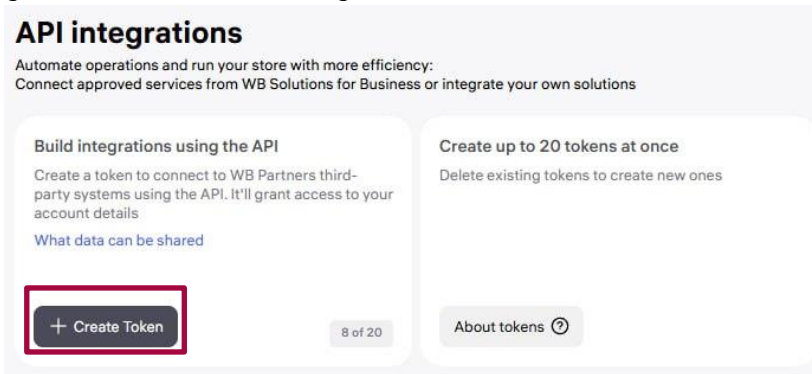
API integrations

Automate operations and run your store with more efficiency:
Connect approved services from WB Solutions for Business or integrate your own solutions

Build integrations using the API

Create a token to connect to WB Partners third-party systems using the API. It'll grant access to your account details

What data can be shared

+ Create Token

8 of 20

Create up to 20 tokens at once

Delete existing tokens to create new ones

About tokens ?